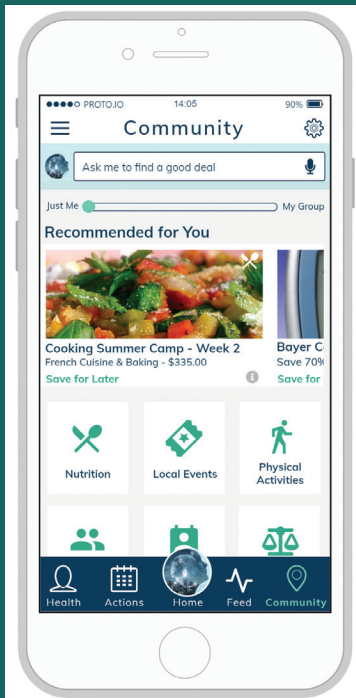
●●●●○ PROTO.IO 14:05 90%

Community

Ask me to find a good deal

Just Me My Group

Recommended for You

Cooking Summer Camp - Week 2
French Cuisine & Baking - $335.00
Save for Later

Bayer C
Save 70%
Save for

Nutrition

Local Events

Physical Activities

Health Actions Home Feed Community